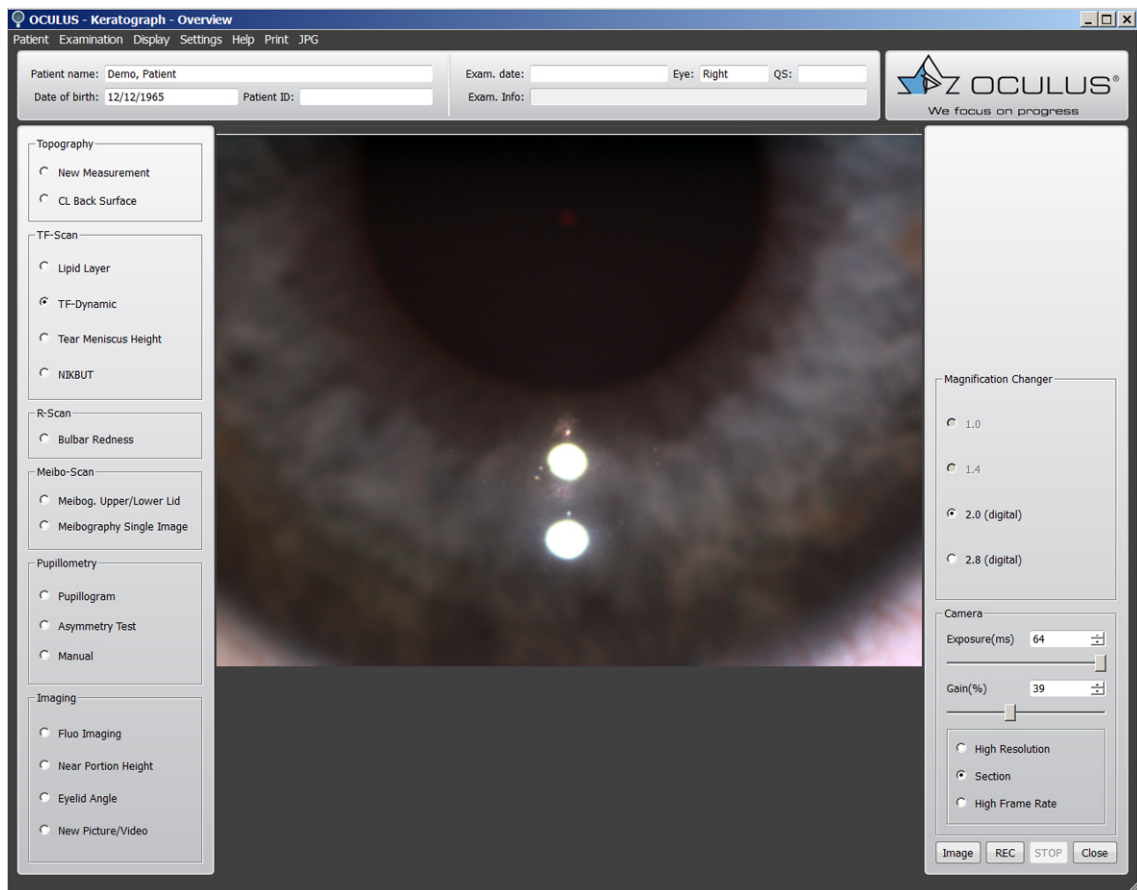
OCULUS - Keratograph - Overview

Patient Examination Display Settings Help Print JPG

Patient name: Demo, Patient
Date of birth: 12/12/1965 Patient ID:

Exam. date: Eye: Right QS:
Exam. Info:

OCULUS®
We focus on progress

Topography
New Measurement
CL Back Surface

TF-Scan
Lipid Layer
TF-Dynamic
Tear Meniscus Height
NIKBUT

R-Scan
Bulbar Redness

Meibo-Scan
Meibog. Upper/Lower Lid
Meibography Single Image

Pupillometry
Pupillogram
Asymmetry Test
Manual

Imaging
Fluo Imaging
Near Portion Height
Eyelid Angle
New Picture/Video

Magnification Changer
1.0
1.4
2.0 (digital)
2.8 (digital)

Camera
Exposure(ms) 64
Gain(%) 39
High Resolution
Section
High Frame Rate

Image REC STOP Close